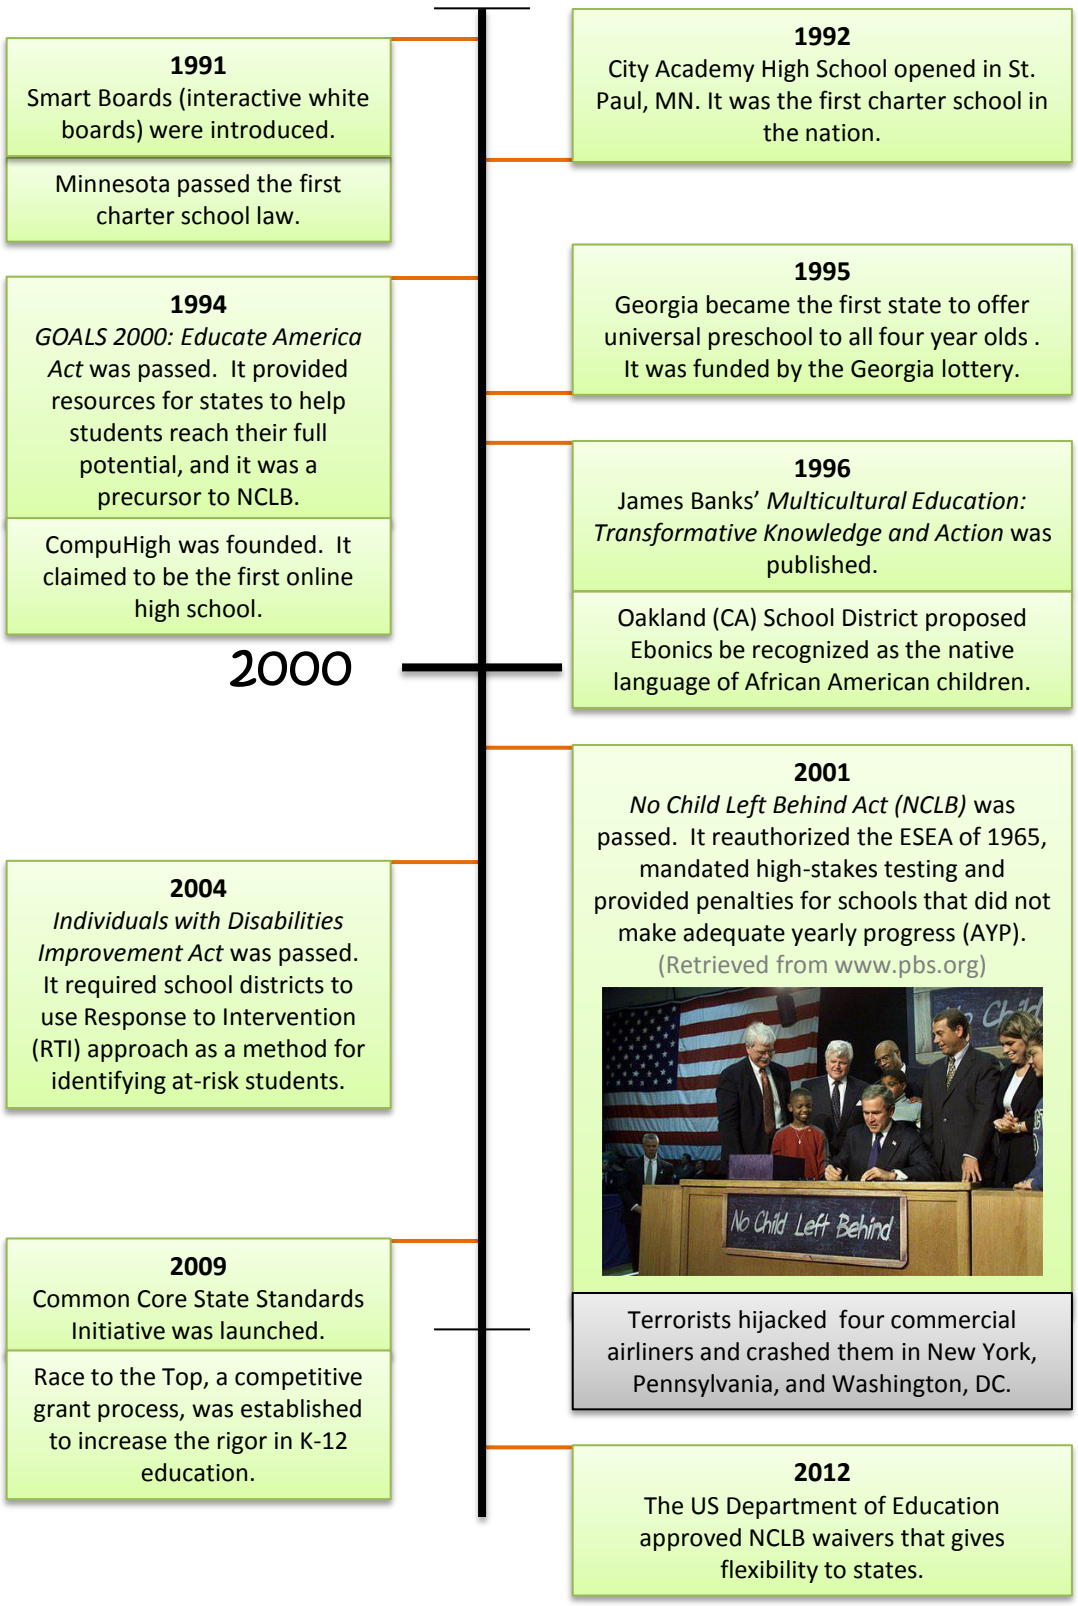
**1991**
Smart Boards (interactive white boards) were introduced.

Minnesota passed the first charter school law.

**1992**
City Academy High School opened in St. Paul, MN. It was the first charter school in the nation.

**1994**
*GOALS 2000: Educate America Act* was passed. It provided resources for states to help students reach their full potential, and it was a precursor to NCLB.

CompuHigh was founded. It claimed to be the first online high school.

**1995**
Georgia became the first state to offer universal preschool to all four year olds . It was funded by the Georgia lottery.

**1996**
James Banks' *Multicultural Education: Transformative Knowledge and Action* was published.

Oakland (CA) School District proposed Ebonics be recognized as the native language of African American children.

2000

**2001**
*No Child Left Behind Act (NCLB)* was passed. It reauthorized the ESEA of 1965, mandated high-stakes testing and provided penalties for schools that did not make adequate yearly progress (AYP).
(Retrieved from www.pbs.org)

No Child Left Behind

Terrorists hijacked four commercial airliners and crashed them in New York, Pennsylvania, and Washington, DC.

**2004**
*Individuals with Disabilities Improvement Act* was passed. It required school districts to use Response to Intervention (RTI) approach as a method for identifying at-risk students.

**2009**
Common Core State Standards Initiative was launched.

Race to the Top, a competitive grant process, was established to increase the rigor in K-12 education.

**2012**
The US Department of Education approved NCLB waivers that gives flexibility to states.